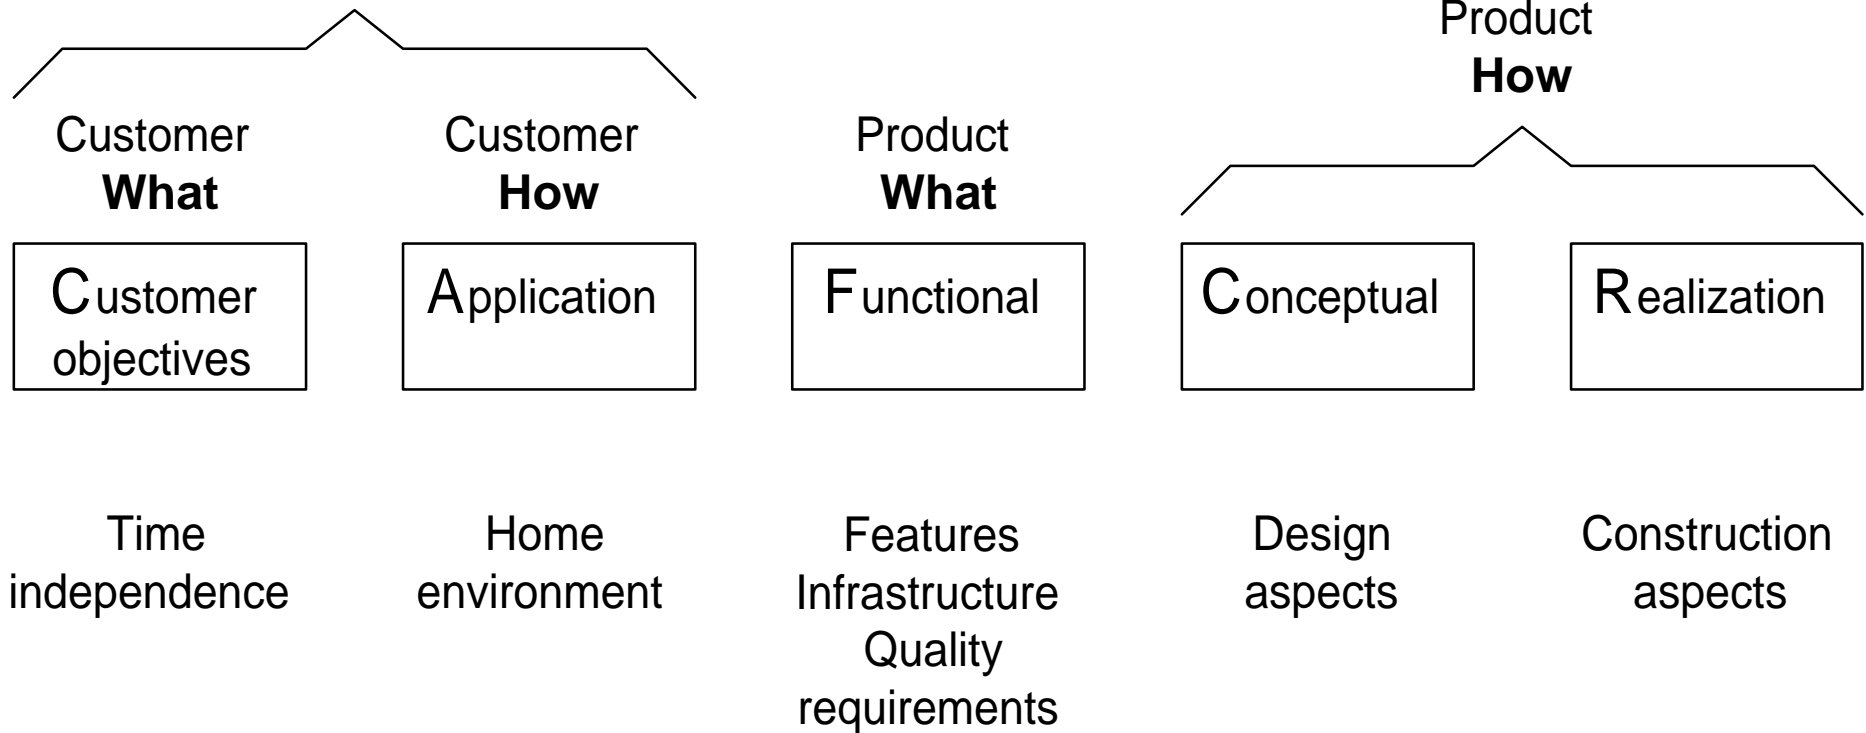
Product
**How**

Customer
**What**

Customer
**How**

Product
**What**

Customer objectives

Application

Functional

Conceptual

Realization

Time independence

Home environment

Features
Infrastructure
Quality requirements

Design aspects

Construction aspects